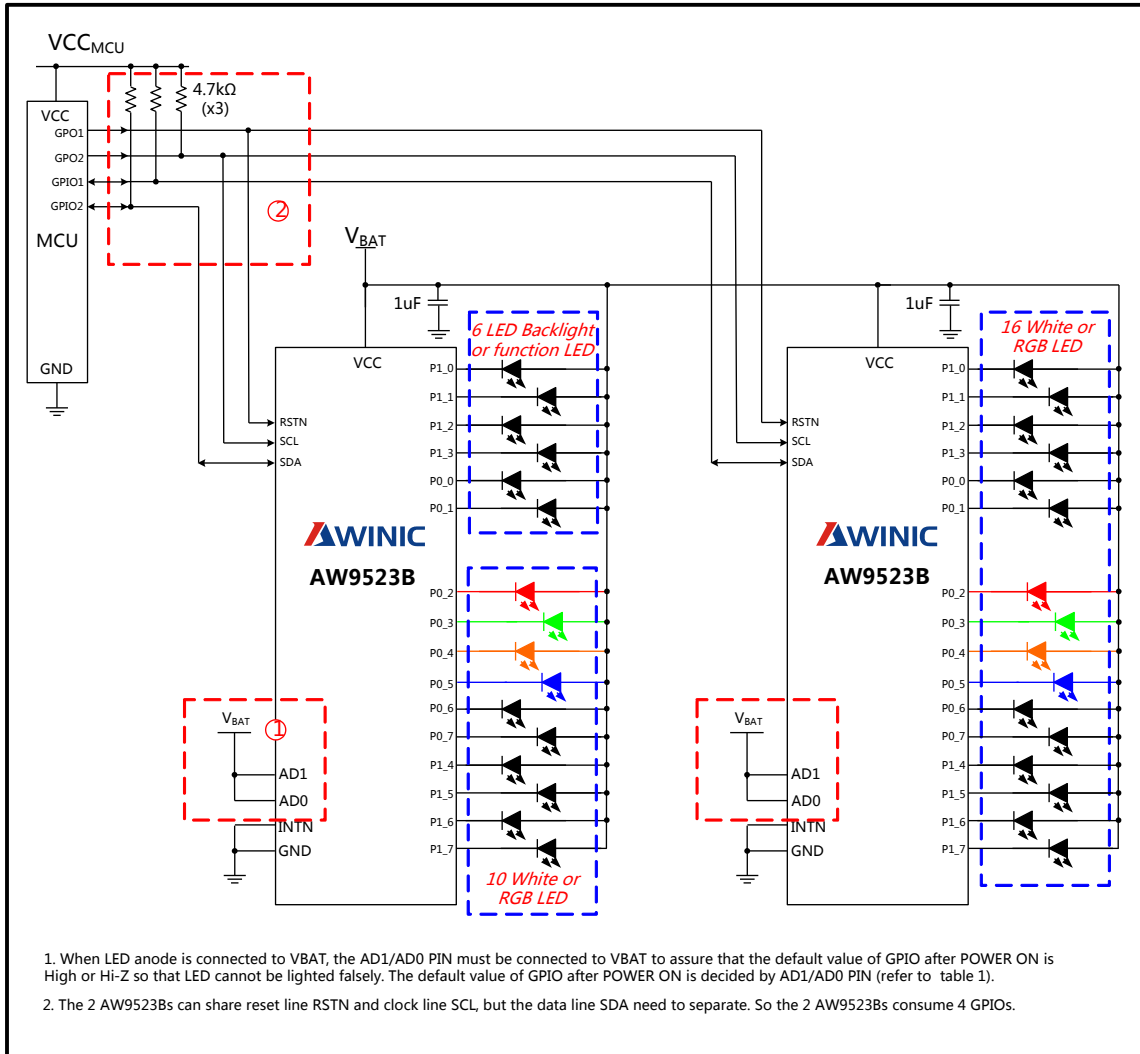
$VCC_{MCU}$

4.7kΩ
(x3)

VCC
GPO1
GPO2
GPIO1
GPIO2
MCU
GND

②

$V_{BAT}$

1uF

6 LED Backlight or function LED

VCC
RSTN
SCL
SDA

AWINIC
AW9523B

P1_0
P1_1
P1_2
P1_3
P0_0
P0_1
P0_2
P0_3
P0_4
P0_5
P0_6
P0_7
P1_4
P1_5
P1_6
P1_7

$V_{BAT}$
①
AD1
AD0
INTN
GND

10 White or RGB LED

1uF

16 White or RGB LED

VCC
RSTN
SCL
SDA

AWINIC
AW9523B

P1_0
P1_1
P1_2
P1_3
P0_0
P0_1
P0_2
P0_3
P0_4
P0_5
P0_6
P0_7
P1_4
P1_5
P1_6
P1_7

$V_{BAT}$
AD1
AD0
INTN
GND

1. When LED anode is connected to VBAT, the AD1/AD0 PIN must be connected to VBAT to assure that the default value of GPIO after POWER ON is High or Hi-Z so that LED cannot be lighted falsely. The default value of GPIO after POWER ON is decided by AD1/AD0 PIN (refer to table 1).

2. The 2 AW9523Bs can share reset line RSTN and clock line SCL, but the data line SDA need to separate. So the 2 AW9523Bs consume 4 GPIOs.